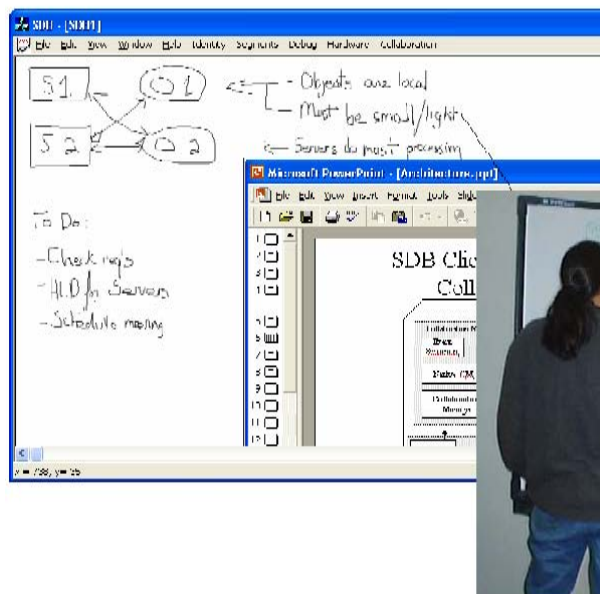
SDB - [SDB1]

File Edit View Window Help Identity Segments Debug Hardware Collaboration

S1

S2

O1

O2

- Objects are local
- Must be small/light

- Servers do most processing

To Do:
- Check reqs
- H.D. for Servers
- Schedule meeting

Microsoft PowerPoint - [Architecture.ppt]

File Edit View Insert Format Tools Slide

SDB Clie
Coll

Collaboration M
Event
Session

Proxy CM

Collaboration
Manage

x = 799, y = 55